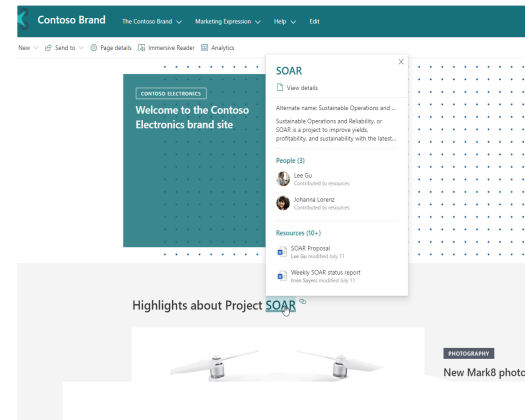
Contoso Brand The Contoso Brand ⌄ Marketing Expression ⌄ Help ⌄ Edit

New ⌄ Send to ⌄ Page details Immersive Reader Analytics

CONTOSO ELECTRONICS

Welcome to the Contoso Electronics brand site

SOAR

View details

Alternate name: Sustainable Operations and ...

Sustainable Operations and Reliability, or SOAR is a project to improve yields, profitability, and sustainability with the latest...

People (3)

Lee Gu
Contributed to resources

Johanna Lorenz
Contributed to resources

Resources (10+)

SOAR Proposal
Lee Gu modified July 11

Weekly SOAR status report
Irvin Sayers modified July 11

Highlights about Project SOAR

PHOTOGRAPHY

New Mark8 photo